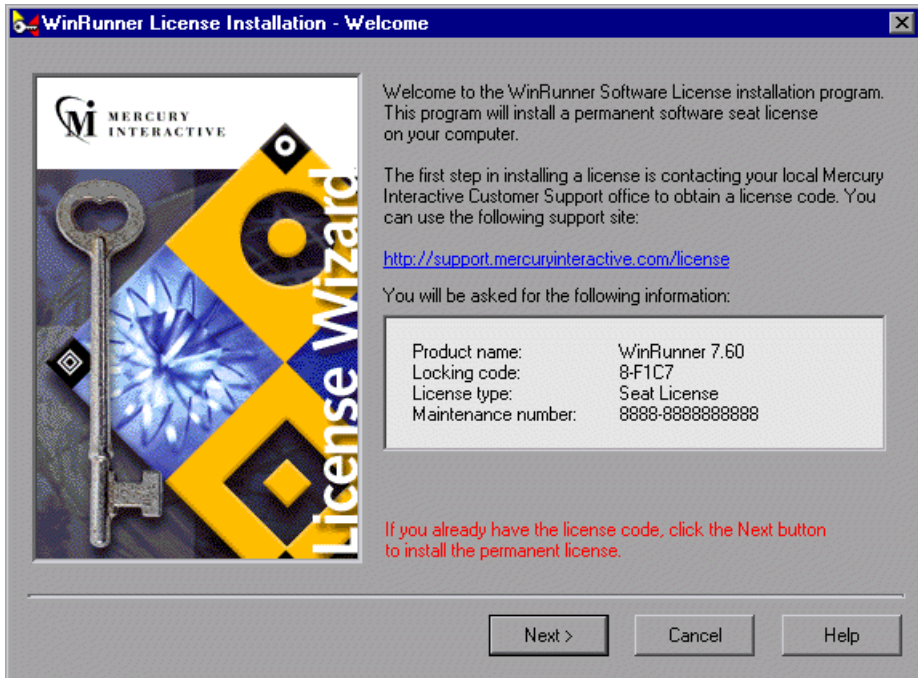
WinRunner License Installation - Welcome

MERCURY INTERACTIVE

License Wizard

Welcome to the WinRunner Software License installation program. This program will install a permanent software seat license on your computer.

The first step in installing a license is contacting your local Mercury Interactive Customer Support office to obtain a license code. You can use the following support site:

http://support.mercuryinteractive.com/license

You will be asked for the following information:

| | |
|---|---|
| Product name: | WinRunner 7.60 |
| Locking code: | 8-F1C7 |
| License type: | Seat License |
| Maintenance number: | 8888-8888888888 |

If you already have the license code, click the Next button to install the permanent license.

Next >
Cancel
Help